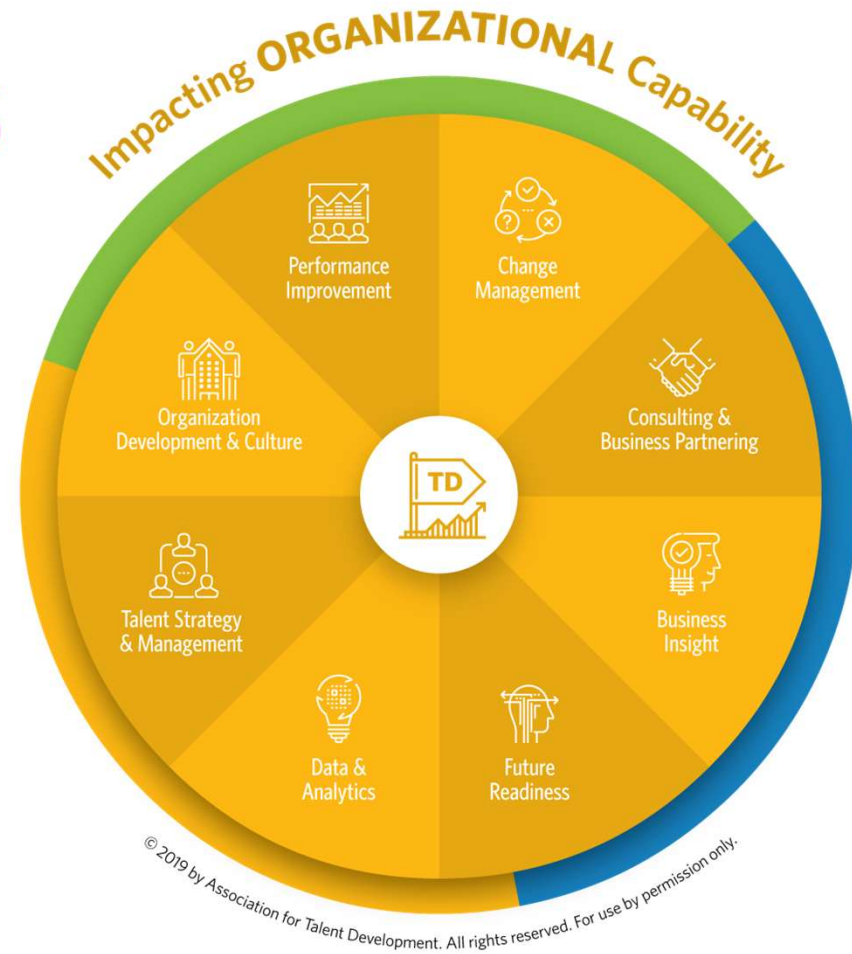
Impacting ORGANIZATIONAL Capability

Performance Improvement

Change Management

Consulting & Business Partnering

Business Insight

Future Readiness

Data & Analytics

Talent Strategy & Management

Organization Development & Culture

TD

© 2019 by Association for Talent Development. All rights reserved. For use by permission only.